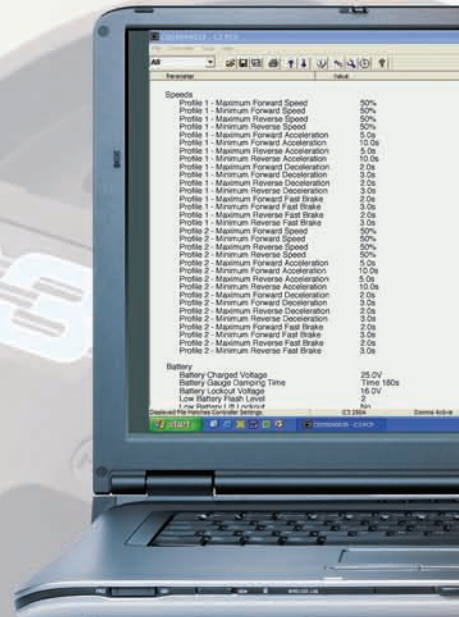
All

Parameter | Value

Speeds
Profile 1 - Maximum Forward Speed 50%
Profile 1 - Minimum Forward Speed 50%
Profile 1 - Maximum Reverse Speed 50%
Profile 1 - Minimum Reverse Speed 50%
Profile 1 - Maximum Forward Acceleration 5.0s
Profile 1 - Minimum Forward Acceleration 10.0s
Profile 1 - Maximum Reverse Acceleration 5.0s
Profile 1 - Minimum Reverse Acceleration 10.0s
Profile 1 - Maximum Forward Deceleration 2.0s
Profile 1 - Minimum Forward Deceleration 3.0s
Profile 1 - Maximum Reverse Deceleration 2.0s
Profile 1 - Minimum Reverse Deceleration 3.0s
Profile 1 - Maximum Forward Fast Brake 2.0s
Profile 1 - Minimum Forward Fast Brake 3.0s
Profile 1 - Maximum Reverse Fast Brake 2.0s
Profile 1 - Minimum Reverse Fast Brake 3.0s
Profile 2 - Maximum Forward Speed 50%
Profile 2 - Minimum Forward Speed 50%
Profile 2 - Maximum Reverse Speed 50%
Profile 2 - Minimum Reverse Speed 50%
Profile 2 - Maximum Forward Acceleration 5.0s
Profile 2 - Minimum Forward Acceleration 10.0s
Profile 2 - Maximum Reverse Acceleration 5.0s
Profile 2 - Minimum Reverse Acceleration 10.0s
Profile 2 - Maximum Forward Deceleration 2.0s
Profile 2 - Minimum Forward Deceleration 3.0s
Profile 2 - Maximum Reverse Deceleration 2.0s
Profile 2 - Minimum Reverse Deceleration 3.0s
Profile 2 - Maximum Forward Fast Brake 2.0s
Profile 2 - Minimum Forward Fast Brake 3.0s
Profile 2 - Maximum Reverse Fast Brake 2.0s
Profile 2 - Minimum Reverse Fast Brake 3.0s

Battery
Battery Charged Voltage 25.0V
Battery Gauge Damping Time Time 180s
Battery Lockout Voltage 16.0V
Low Battery Flash Level 2
Low Battery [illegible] No

Displayed File Matches Controller Settings | C3 280A | Comms Active

start